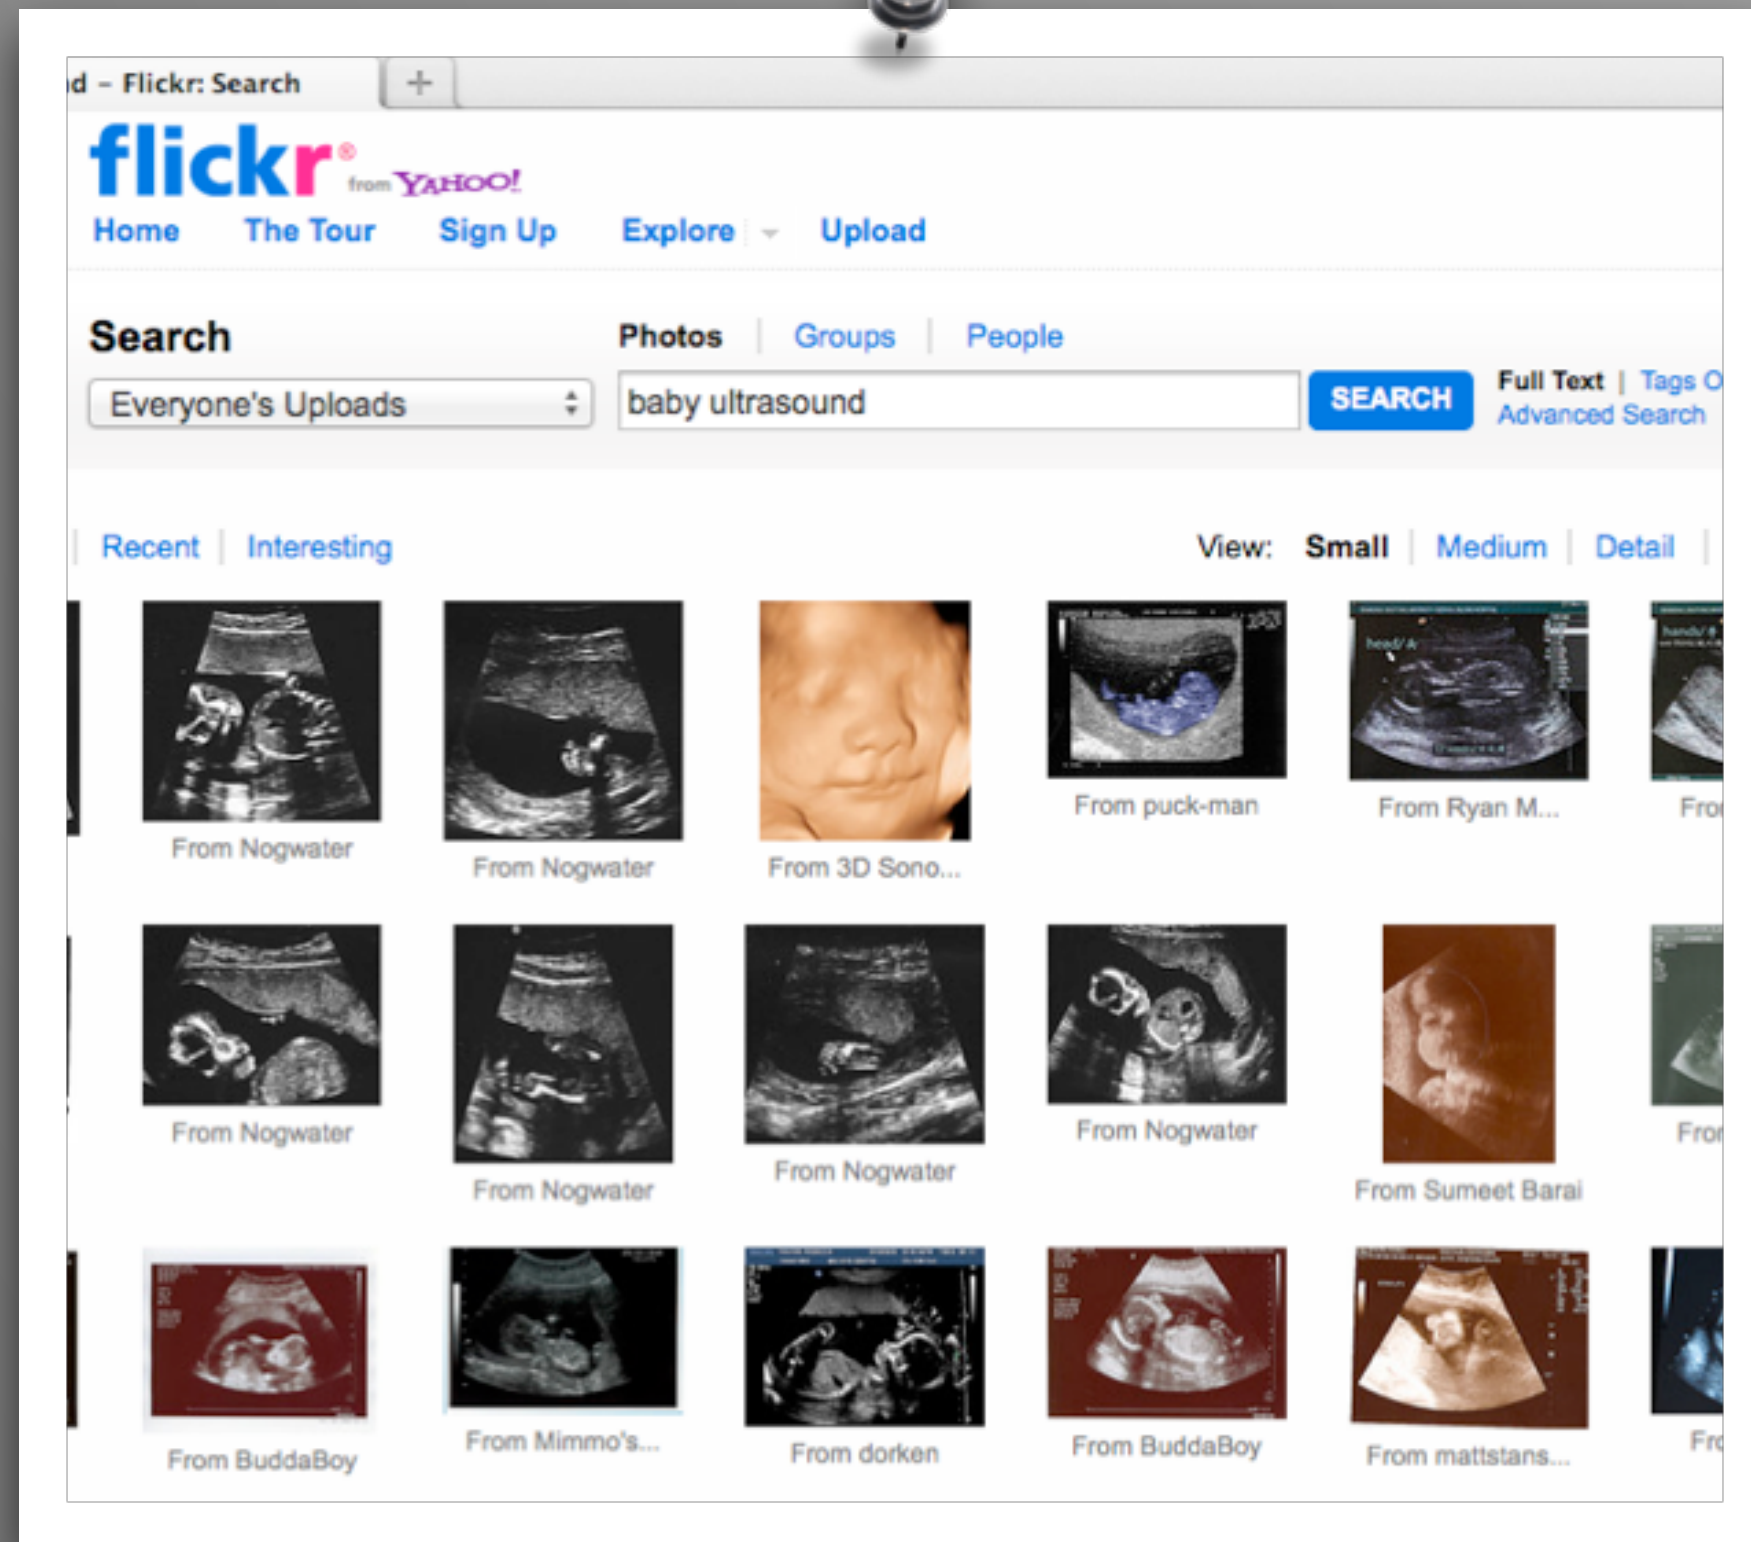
d – Flickr: Search +

flickr from YAHOO!

Home The Tour Sign Up Explore Upload

Search Photos | Groups | People

Everyone's Uploads

baby ultrasound

SEARCH

Full Text | Tags O

Advanced Search

| Recent | Interesting

View: Small | Medium | Detail |

From Nogwater
From Nogwater
From 3D Sono...
From puck-man
From Ryan M...
Fro

From Nogwater
From Nogwater
From Nogwater
From Nogwater
From Sumeet Barai
Fro

From BuddaBoy
From Mimmo's...
From dorken
From BuddaBoy
From mattstans...
Fr